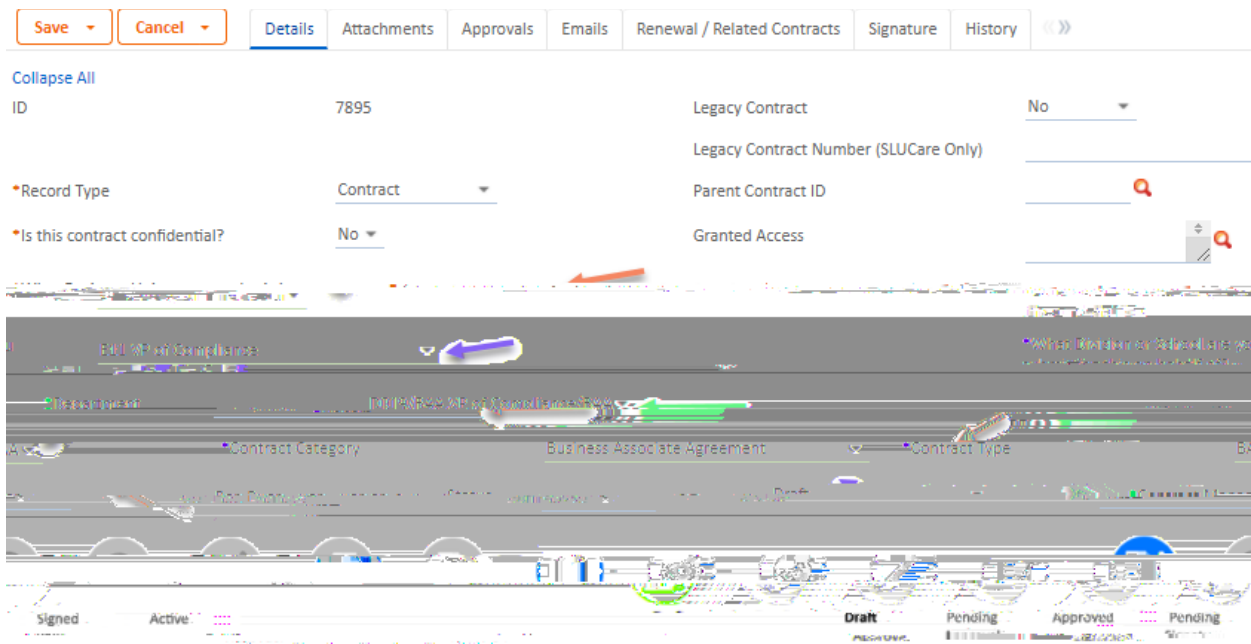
Save ▾ Cancel ▾ Details Attachments Approvals Emails Renewal / Related Contracts Signature History

Collapse All

ID 7895

Legacy Contract No

Legacy Contract Number (SLUCare Only)

*Record Type Contract

Parent Contract ID

*Is this contract confidential? No

Granted Access

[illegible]

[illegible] VP of Compliance

*Which Division or School are yo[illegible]

*Department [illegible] VP of Compliance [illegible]

*Contract Category Business Associate Agreement *Contract Type

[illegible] Draft

Signed Active Draft Pending Approved Pending